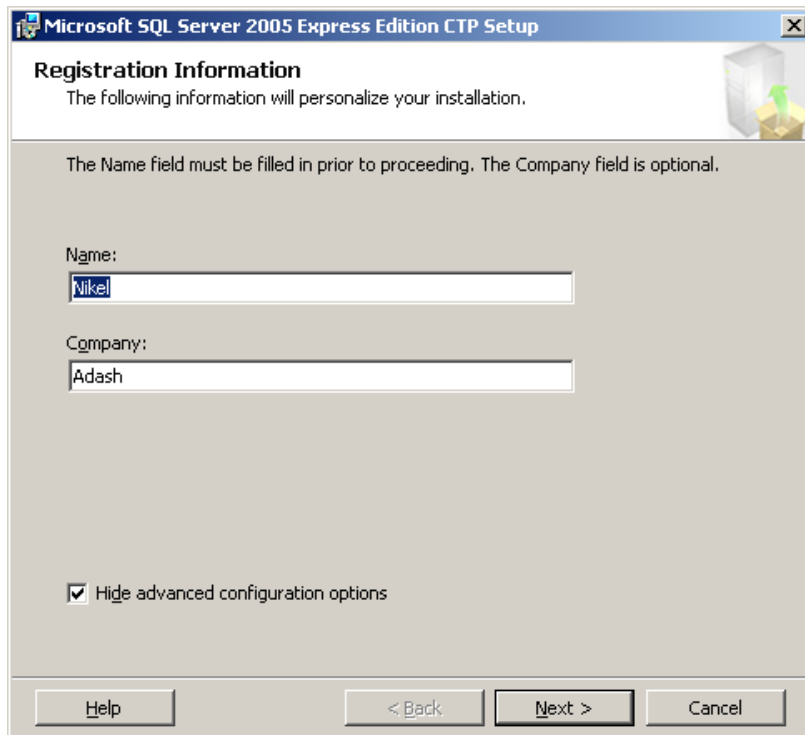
Microsoft SQL Server 2005 Express Edition CTP Setup

Registration Information
The following information will personalize your installation.

The Name field must be filled in prior to proceeding. The Company field is optional.

Name:
Nikel

Company:
Adash

Hide advanced configuration options

Help
< Back
Next >
Cancel